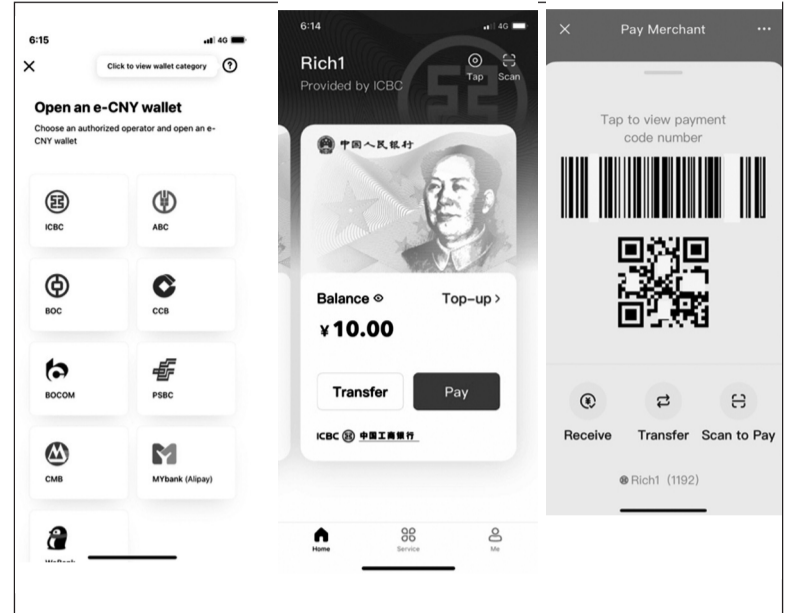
6:15 4G

Click to view wallet category

Open an e-CNY wallet

Choose an authorized operator and open an e-CNY wallet

ICBC

ABC

BOC

CCB

BOCOM

PSBC

CMB

MYbank (Alipay)

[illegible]

6:14 4G

Rich1

Provided by ICBC

Tap

Scan

中国人民银行

Balance

Top-up >

¥10.00

Transfer

Pay

ICBC 中国工商银行

Home

Service

Me

Pay Merchant

Tap to view payment code number

Receive

Transfer

Scan to Pay

Rich1 (1192)